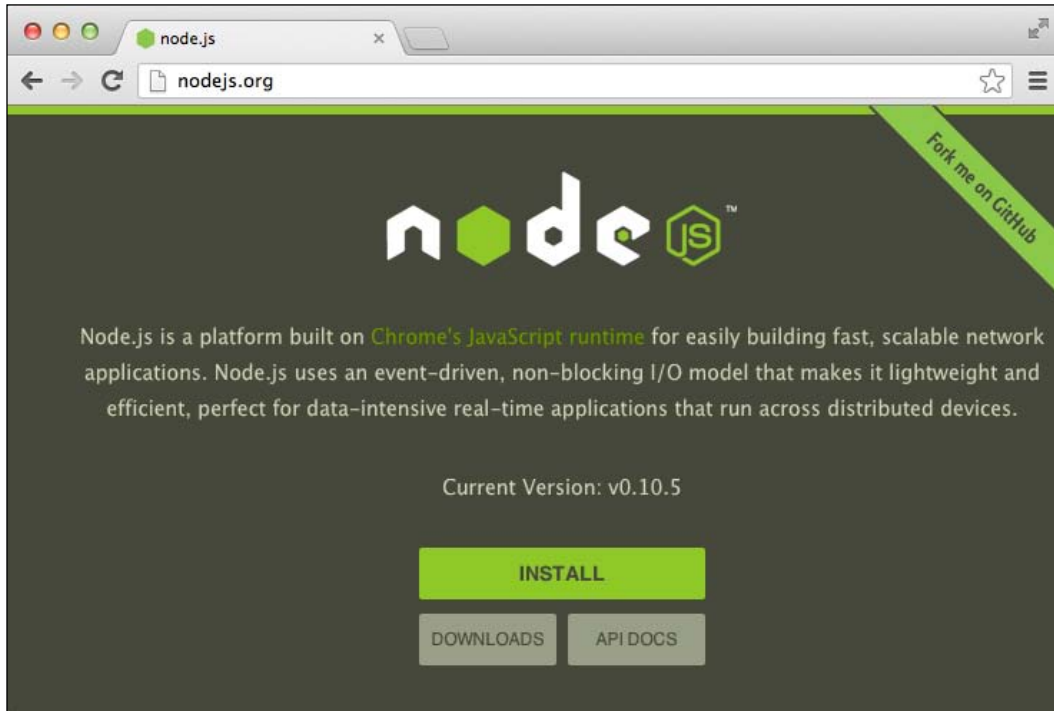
node.js ×

nodejs.org

Fork me on GitHub

node JS ™

Node.js is a platform built on Chrome's JavaScript runtime for easily building fast, scalable network applications. Node.js uses an event-driven, non-blocking I/O model that makes it lightweight and efficient, perfect for data-intensive real-time applications that run across distributed devices.

Current Version: v0.10.5

INSTALL

DOWNLOADS

API DOCS